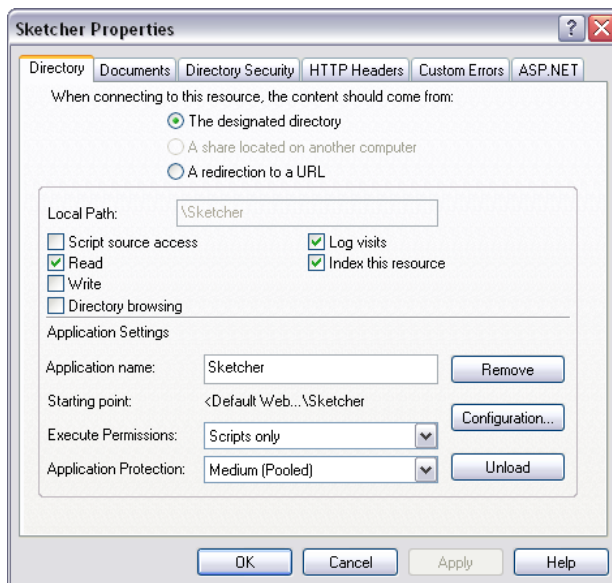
Sketcher Properties

Directory | Documents | Directory Security | HTTP Headers | Custom Errors | ASP.NET

When connecting to this resource, the content should come from:
The designated directory
A share located on another computer
A redirection to a URL

Local Path: \Sketcher
Script source access
Read
Write
Directory browsing
Log visits
Index this resource

Application Settings
Application name: Sketcher
Remove
Starting point: <Default Web...\Sketcher
Configuration...
Execute Permissions: Scripts only
Application Protection: Medium (Pooled)
Unload

OK
Cancel
Apply
Help